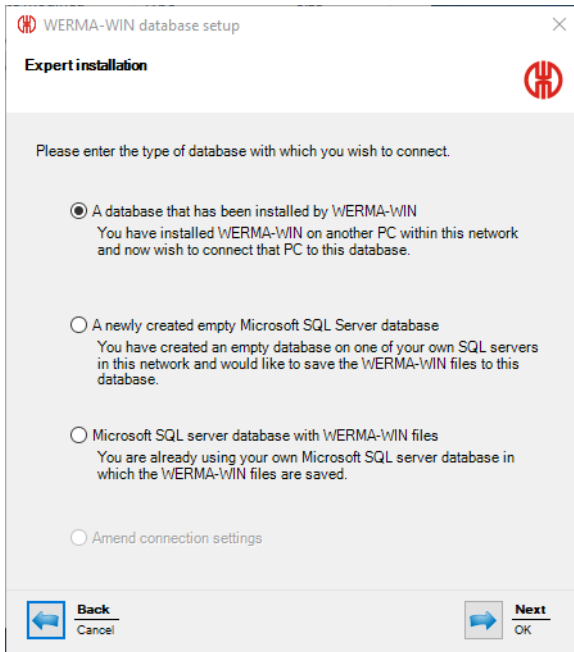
WERMA-WIN database setup

Expert installation

Please enter the type of database with which you wish to connect.

A database that has been installed by WERMA-WIN
You have installed WERMA-WIN on another PC within this network and now wish to connect that PC to this database.

A newly created empty Microsoft SQL Server database
You have created an empty database on one of your own SQL servers in this network and would like to save the WERMA-WIN files to this database.

Microsoft SQL server database with WERMA-WIN files
You are already using your own Microsoft SQL server database in which the WERMA-WIN files are saved.

Amend connection settings

Back
Cancel

Next
OK